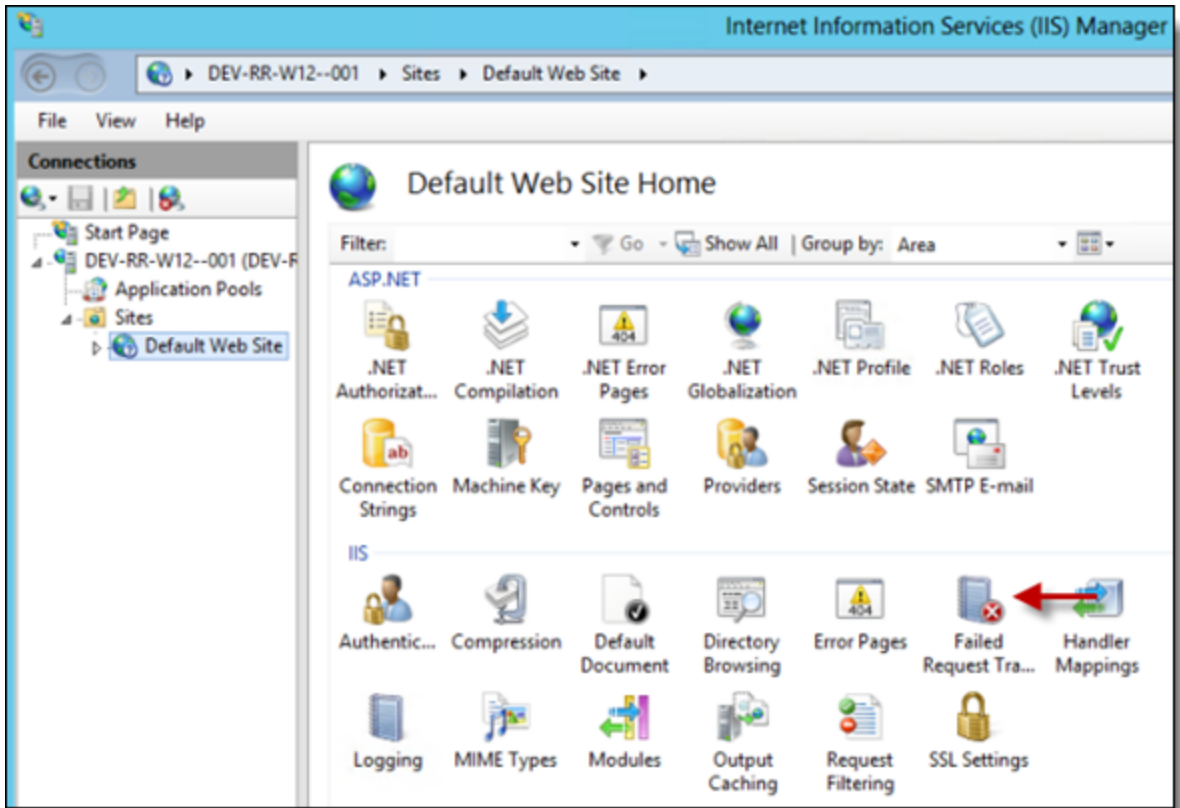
Internet Information Services (IIS) Manager

DEV-RR-W12--001 ▸ Sites ▸ Default Web Site ▸

File View Help

Connections

Start Page
DEV-RR-W12--001 (DEV-R
Application Pools
Sites
Default Web Site

Default Web Site Home

Filter: Go Show All | Group by: Area

ASP.NET

.NET Authorizat...
.NET Compilation
.NET Error Pages
.NET Globalization
.NET Profile
.NET Roles
.NET Trust Levels
Connection Strings
Machine Key
Pages and Controls
Providers
Session State
SMTP E-mail

IIS

Authentic...
Compression
Default Document
Directory Browsing
Error Pages
Failed Request Tra...
Handler Mappings
Logging
MIME Types
Modules
Output Caching
Request Filtering
SSL Settings